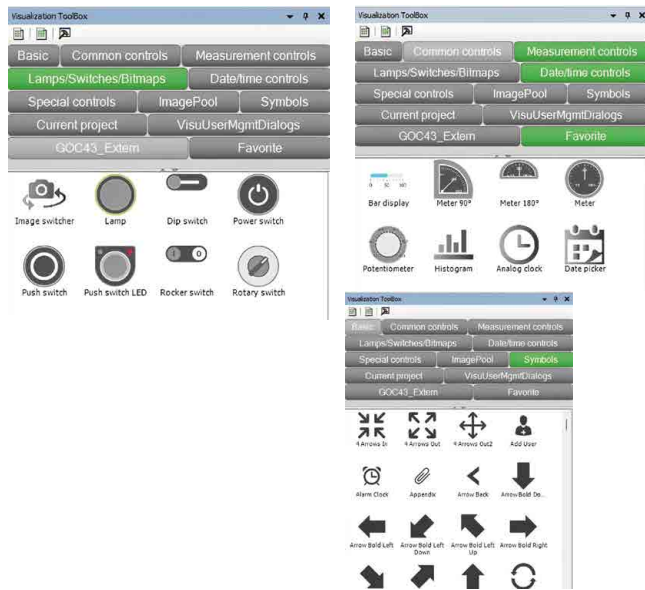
Visualization ToolBox

Basic | Common controls | Measurement controls
Lamps/Switches/Bitmaps | Date/time controls
Special controls | ImagePool | Symbols
Current project | VisuUserMgmtDialogs
GOC43_Extern | Favorite

Image switcher
Lamp
Dip switch
Power switch
Push switch
Push switch LED
Rocker switch
Rotary switch

Visualization ToolBox

Basic | Common controls | Measurement controls
Lamps/Switches/Bitmaps | Date/time controls
Special controls | ImagePool | Symbols
Current project | VisuUserMgmtDialogs
GOC43_Extern | Favorite

Bar display
Meter 90°
Meter 180°
Meter
Potentiometer
Histogram
Analog clock
Date picker

Visualization ToolBox

Basic | Common controls | Measurement controls
Lamps/Switches/Bitmaps | Date/time controls
Special controls | ImagePool | Symbols
Current project | VisuUserMgmtDialogs
GOC43_Extern | Favorite

4 Arrows In
4 Arrows Out
4 Arrows Out2
Add User
Alarm Clock
Appendix
Arrow Back
Arrow Bold Do...
Arrow Bold Left
Arrow Bold Left Down
Arrow Bold Left Up
Arrow Bold Right